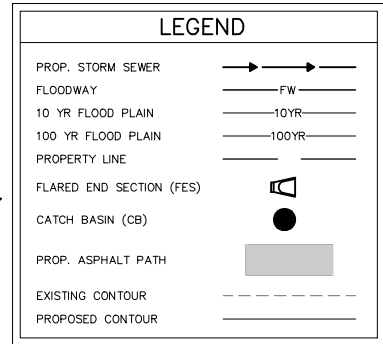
LEGEND

| | |
|---|---|
| PROP. STORM SEWER | |
| FLOODWAY | FW |
| 10 YR FLOOD PLAIN | 10YR |
| 100 YR FLOOD PLAIN | 100YR |
| PROPERTY LINE | |
| FLARED END SECTION (FES) | |
| CATCH BASIN (CB) | |
| PROP. ASPHALT PATH | |
| EXISTING CONTOUR | |
| PROPOSED CONTOUR | |